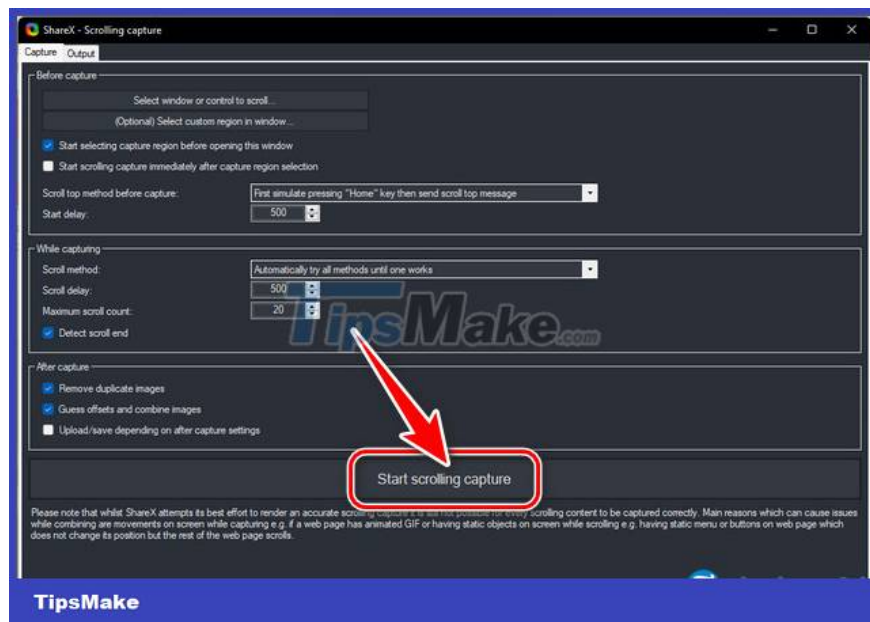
ShareX - Scrolling capture

Capture Output

Before capture

Select window or control to scroll...

(Optional) Select custom region in window...

Start selecting capture region before opening this window

Start scrolling capture immediately after capture region selection

Scroll top method before capture: First simulate pressing "Home" key then send scroll top message

Start delay: 500

While capturing

Scroll method: Automatically try all methods until one works

Scroll delay: 500

Maximum scroll count: 20

Detect scroll end

TipsMake.com

After capture

Remove duplicate images

Guess offsets and combine images

Upload/save depending on after capture settings

Start scrolling capture

Please note that whilst ShareX attempts its best effort to render an accurate scrolling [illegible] every scrolling content to be captured correctly. Main reasons which can cause issues while combining are movements on screen while capturing e.g. if a web page has animated GIF or having static objects on screen while scrolling e.g. having static menu or buttons on web page which does not change its position but the rest of the web page scrolls.

TipsMake